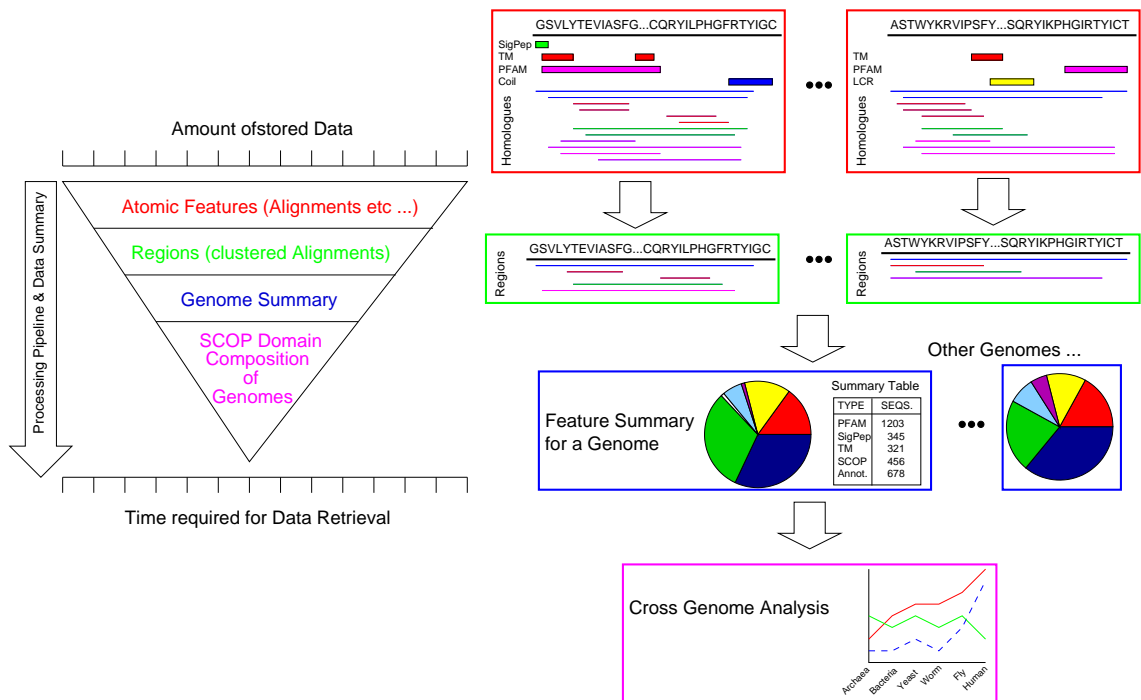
Amount ofstored Data

Processing Pipeline & Data Summary

Atomic Features (Alignments etc ...)

Regions (clustered Alignments)

Genome Summary

SCOP Domain Composition of Genomes

Time required for Data Retrieval

GSVLYTEVIASFG...CQRYILPHGFRTYIGC

SigPep
TM
PFAM
Coil

Homologues

ASTWYKRVIPSFY...SQRYIKPHGIRTYICT

TM
PFAM
LCR

Homologues

Regions

GSVLYTEVIASFG...CQRYILPHGFRTYIGC

Regions

ASTWYKRVIPSFY...SQRYIKPHGIRTYICT

Other Genomes ...

Feature Summary for a Genome

Summary Table

| TYPE | SEQS. |
|---|---|
| PFAM | 1203 |
| SigPep | 345 |
| TM | 321 |
| SCOP | 456 |
| Annot. | 678 |

Cross Genome Analysis

Archaea
Bacteria
Yeast
Worm
Fly
Human